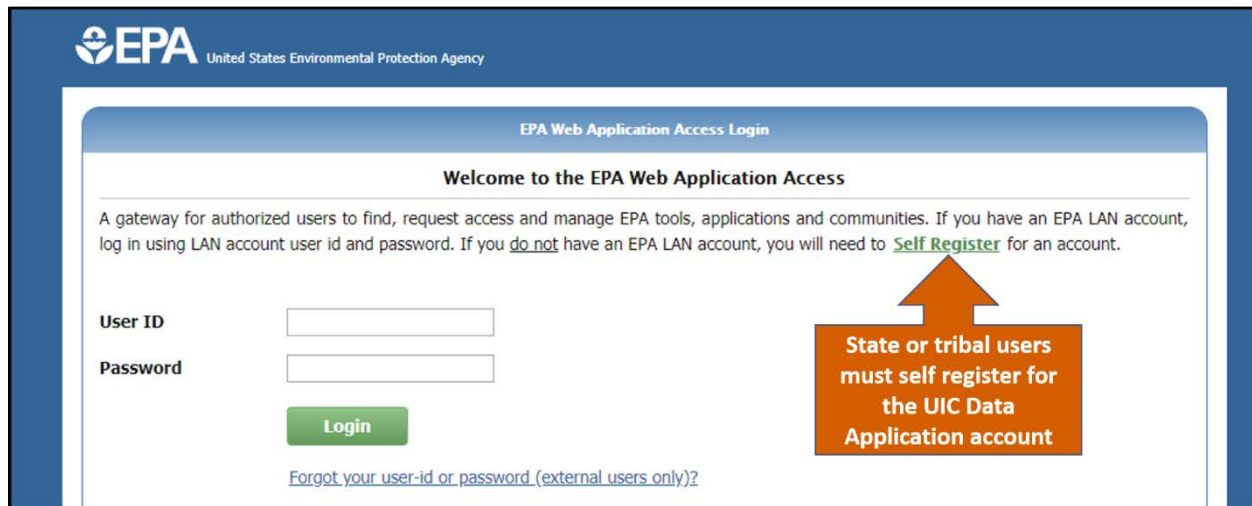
EPA United States Environmental Protection Agency

EPA Web Application Access Login

Welcome to the EPA Web Application Access

A gateway for authorized users to find, request access and manage EPA tools, applications and communities. If you have an EPA LAN account, log in using LAN account user id and password. If you do not have an EPA LAN account, you will need to Self Register for an account.

User ID

Password

Login

Forgot your user-id or password (external users only)?

State or tribal users must self register for the UIC Data Application account